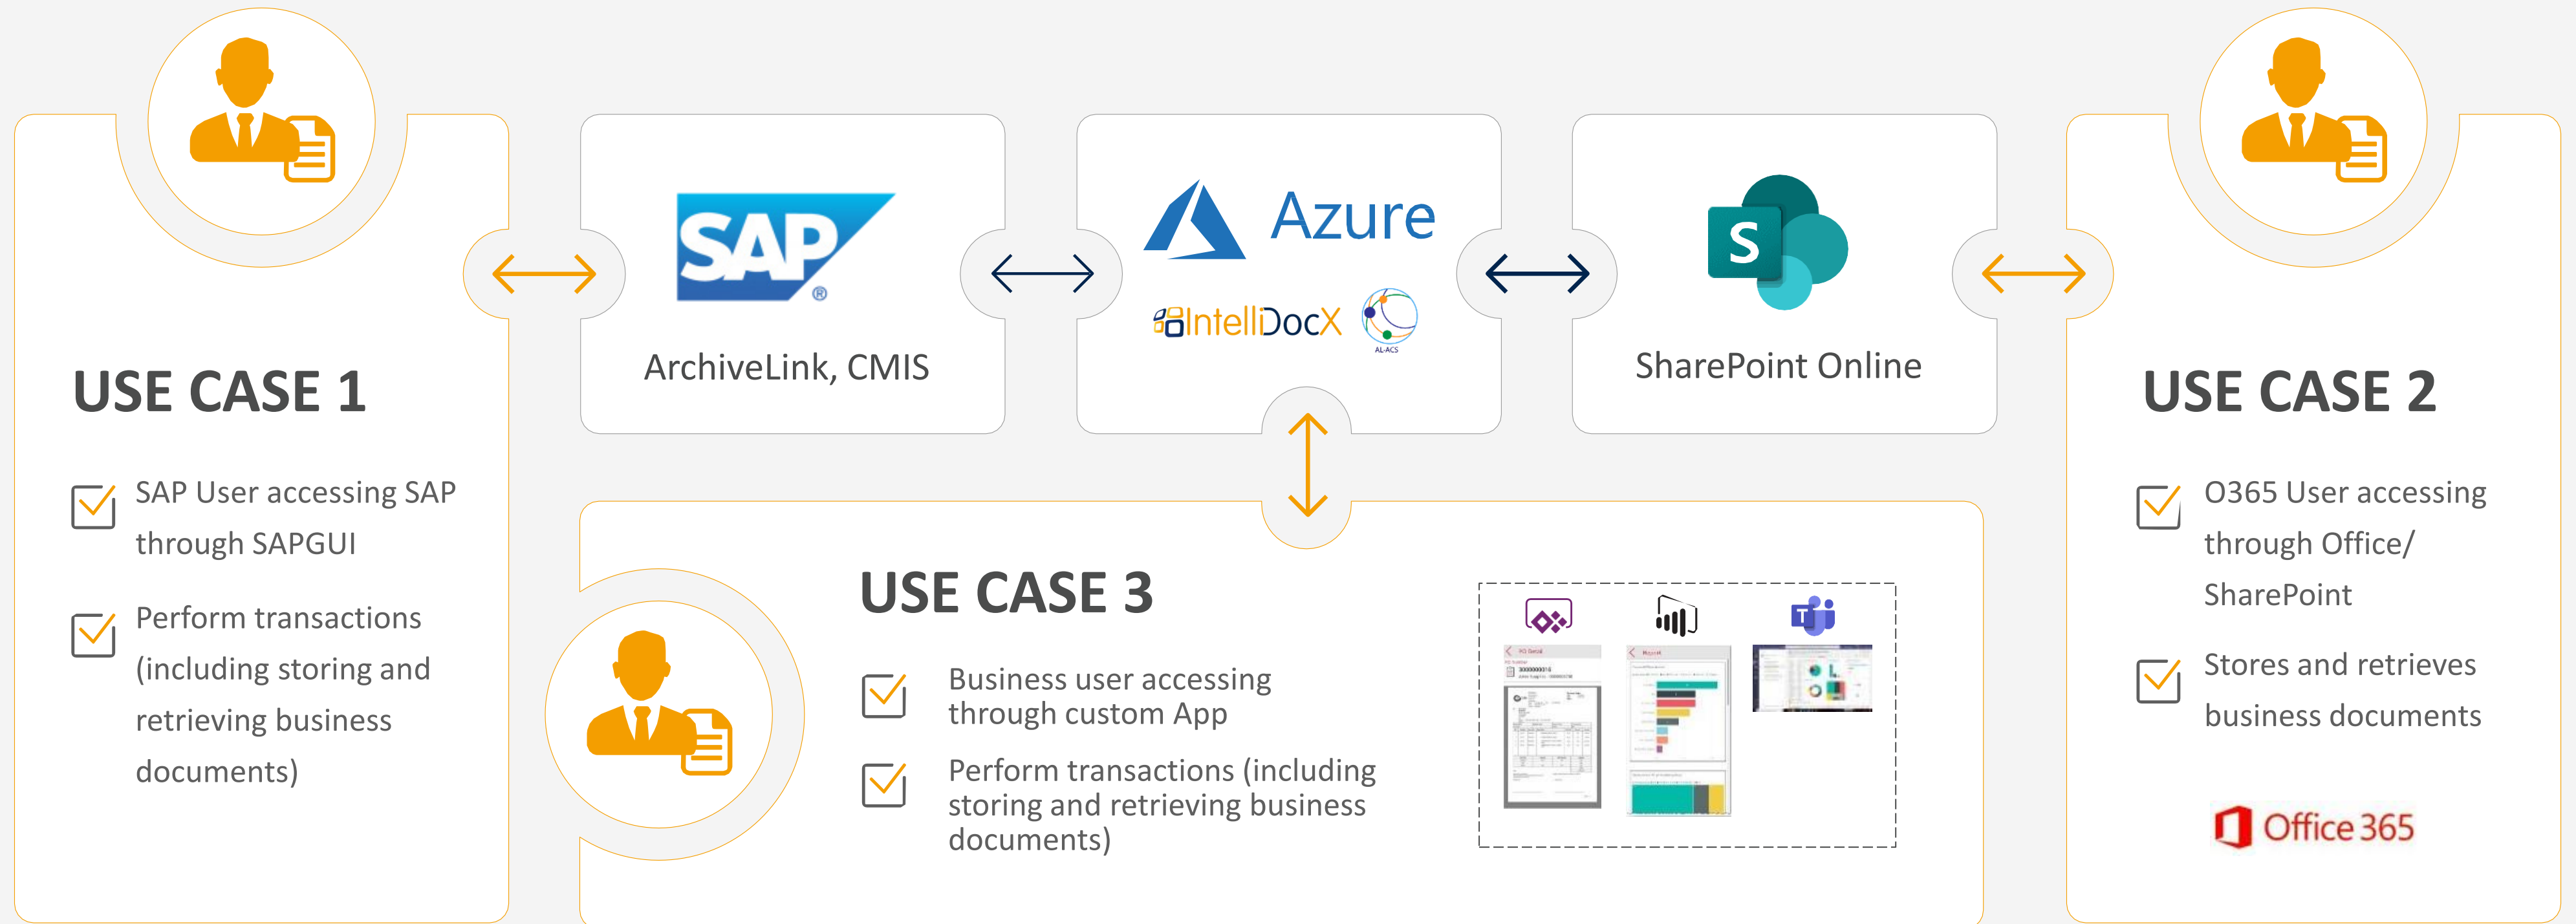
USE CASE 1

SAP User accessing SAP through SAPGUI

Perform transactions (including storing and retrieving business documents)

SAP

ArchiveLink, CMIS

Azure

IntelliDocX

AL-ACS

S

SharePoint Online

USE CASE 2

O365 User accessing through Office/ SharePoint

Stores and retrieves business documents

Office 365

USE CASE 3

Business user accessing through custom App

Perform transactions (including storing and retrieving business documents)